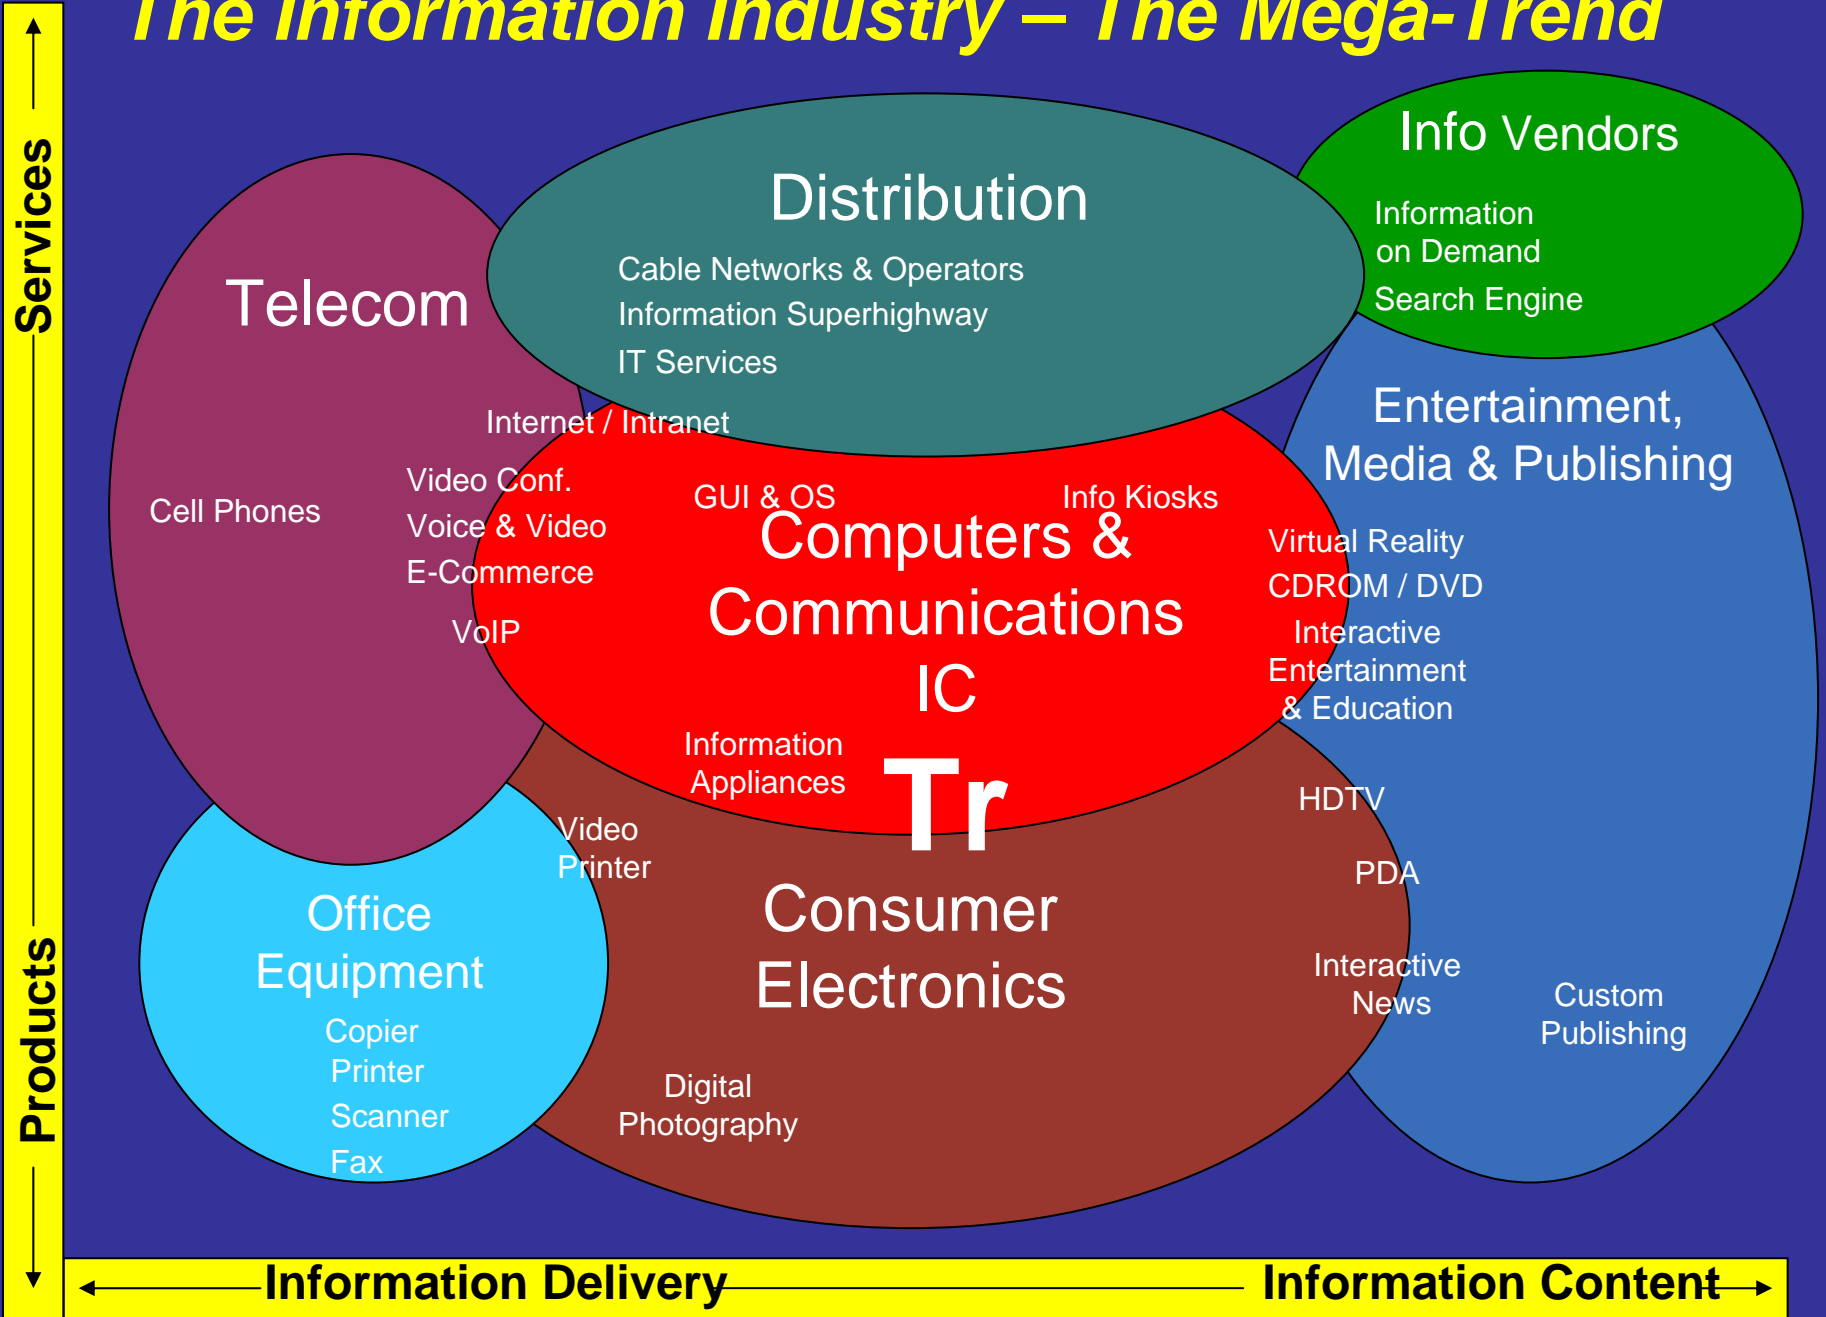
The Information Industry – The Mega-Trend

Services

Products

Telecom

Distribution

Cable Networks & Operators
Information Superhighway
IT Services

Info Vendors

Information on Demand
Search Engine

Entertainment, Media & Publishing

Internet / Intranet

Cell Phones

Video Conf.
Voice & Video
E-Commerce

VoIP

GUI & OS

Info Kiosks

Computers & Communications
IC

Virtual Reality
CDROM / DVD
Interactive Entertainment & Education

Information Appliances

Tr

HDTV

Video Printer

PDA

Office Equipment

Copier
Printer
Scanner
Fax

Consumer Electronics

Interactive News

Custom Publishing

Digital Photography

Information Delivery

Information Content